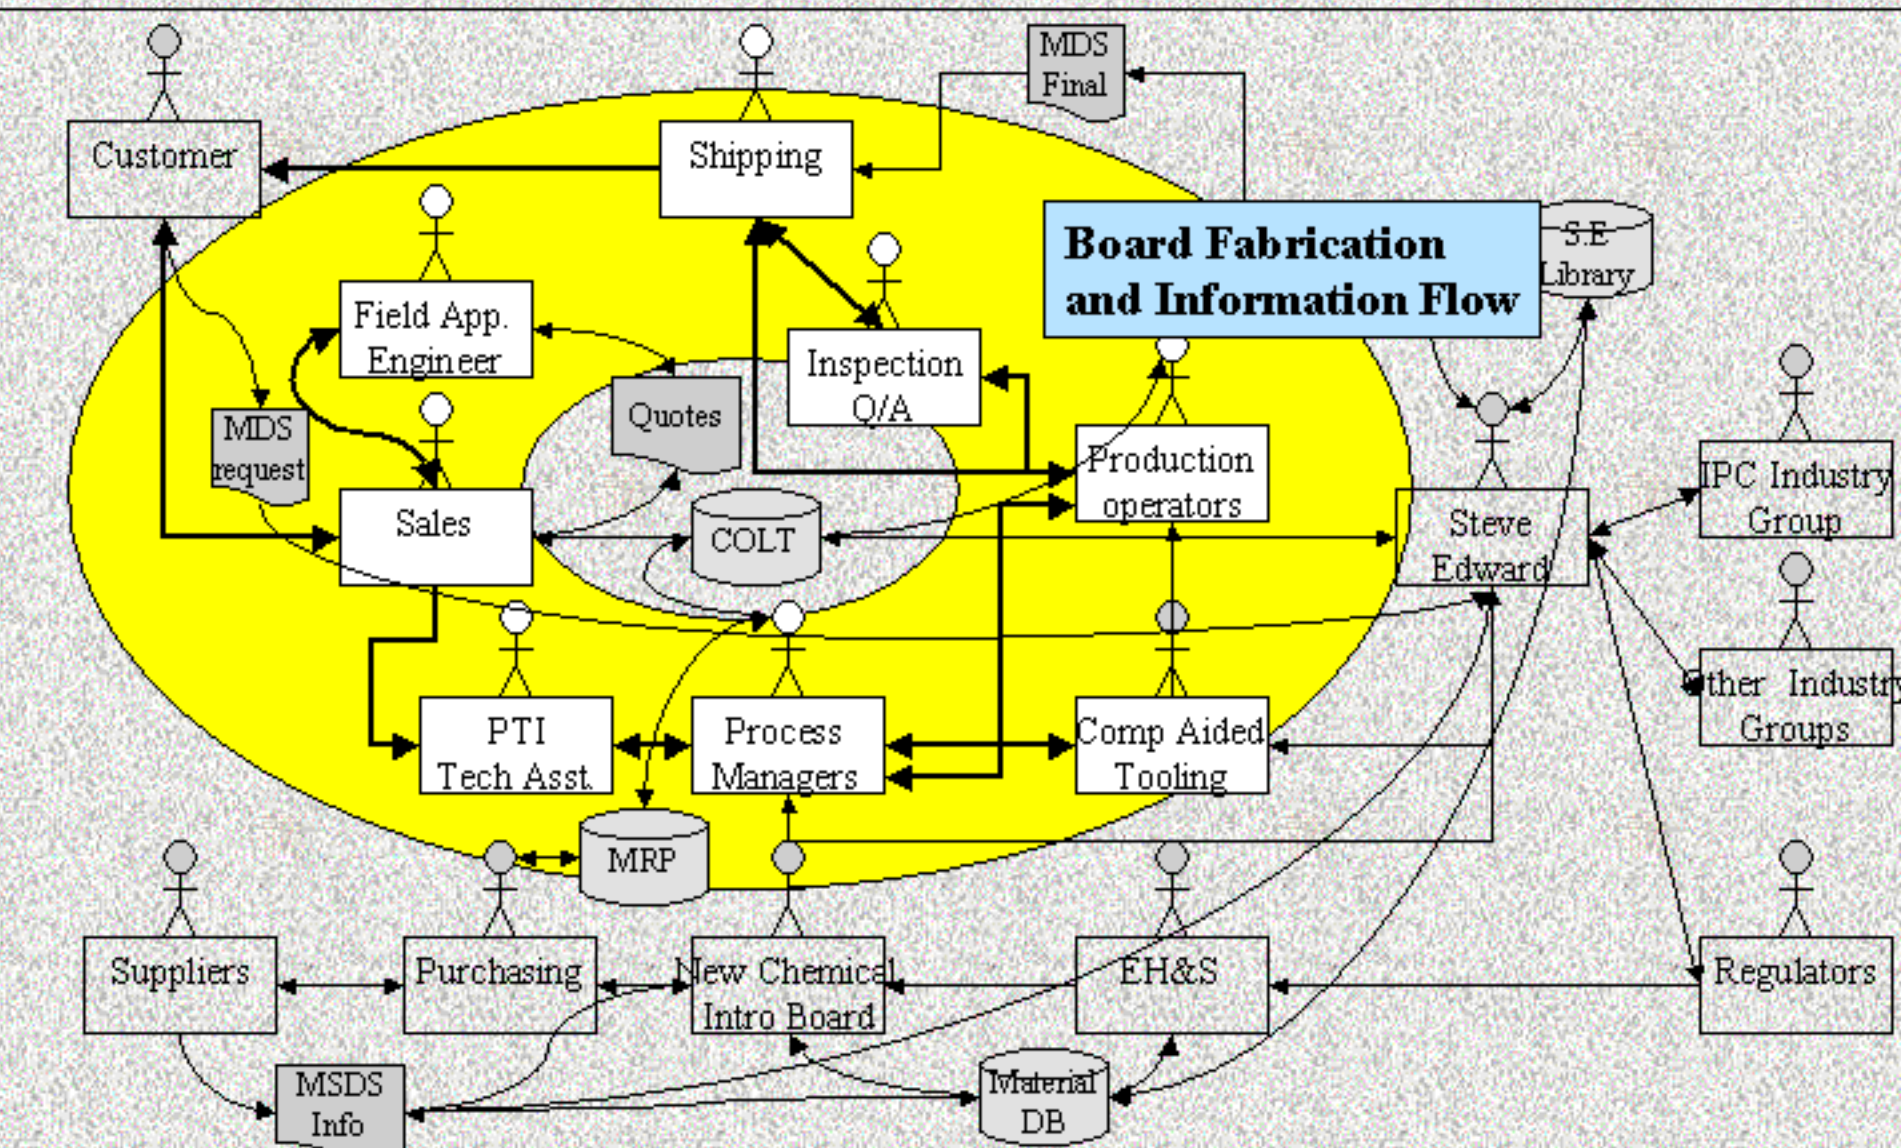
MDS Final

Customer

Shipping

Board Fabrication and Information Flow

S.E Library

Field App. Engineer

Inspection Q/A

Quotes

MDS request

Production operators

IPC Industry Group

Sales

COLT

Steve Edward

Other Industry Groups

PTI Tech Asst.

Process Managers

Comp Aided Tooling

MRP

Suppliers

Purchasing

New Chemical Intro Board

EH&S

Regulators

MSDS Info

Material DB